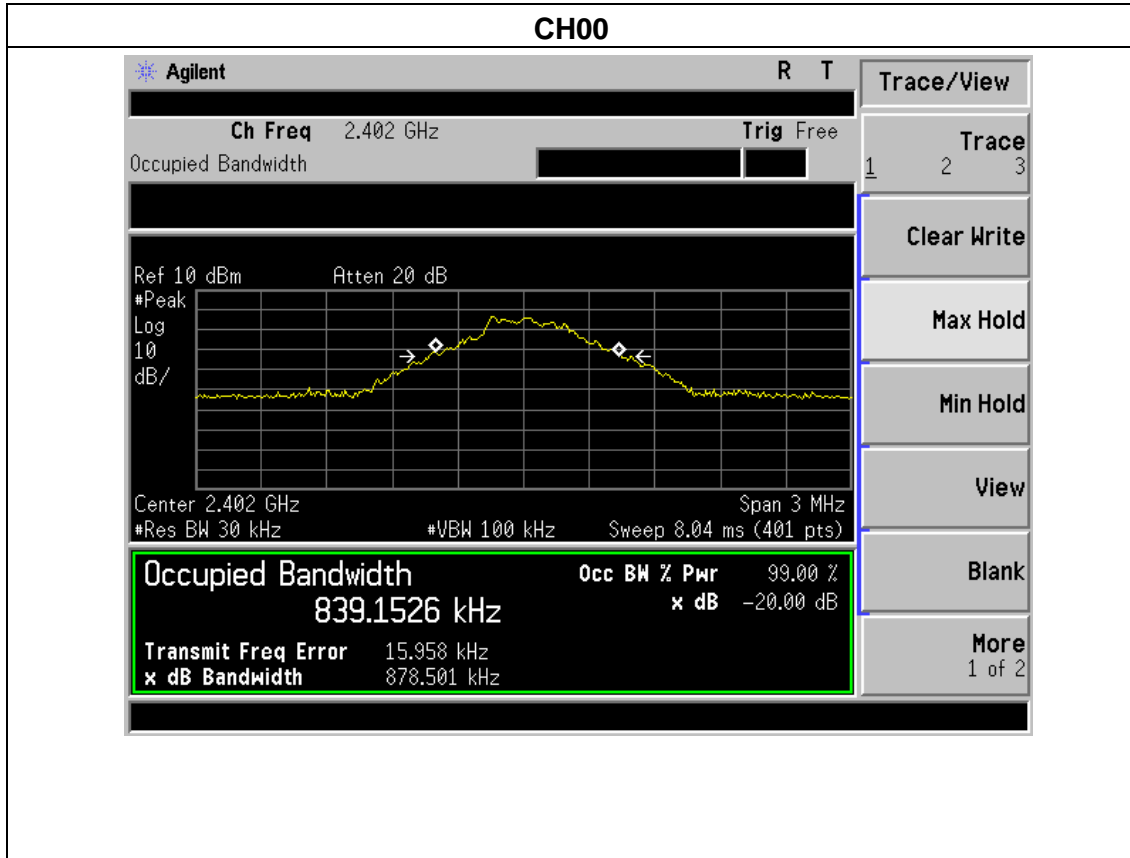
CH00

Agilent R T

Ch Freq 2.402 GHz Trig Free
Occupied Bandwidth

Ref 10 dBm Atten 20 dB
#Peak
Log
10
dB/

Center 2.402 GHz Span 3 MHz
#Res BW 30 kHz #VBW 100 kHz Sweep 8.04 ms (401 pts)

Occupied Bandwidth
839.1526 kHz
Occ BW % Pwr 99.00 %
x dB -20.00 dB

Transmit Freq Error 15.958 kHz
x dB Bandwidth 878.501 kHz

Trace/View

Trace
1 2 3

Clear Write

Max Hold

Min Hold

View

Blank

More
1 of 2